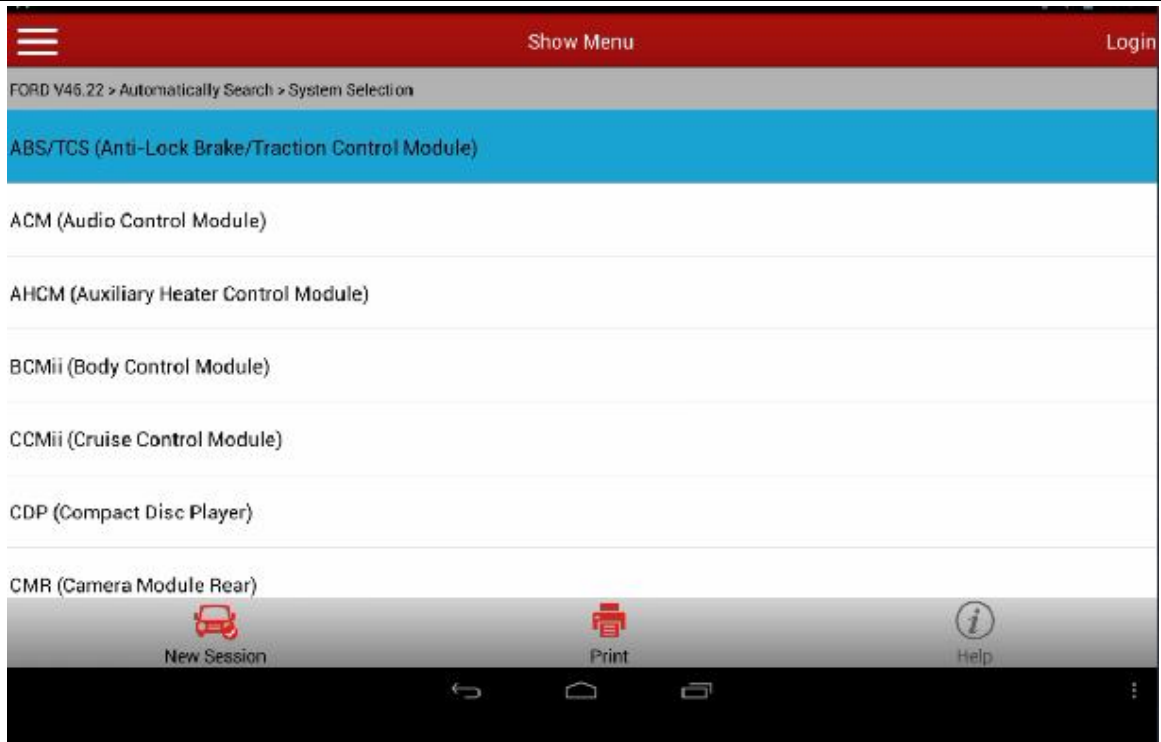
Show Menu

Login

FORD V46.22 > Automatically Search > System Selection

ABS/TCS (Anti-Lock Brake/Traction Control Module)

ACM (Audio Control Module)

AHCM (Auxiliary Heater Control Module)

BCMii (Body Control Module)

CCMii (Cruise Control Module)

CDP (Compact Disc Player)

CMR (Camera Module Rear)

New Session

Print

Help